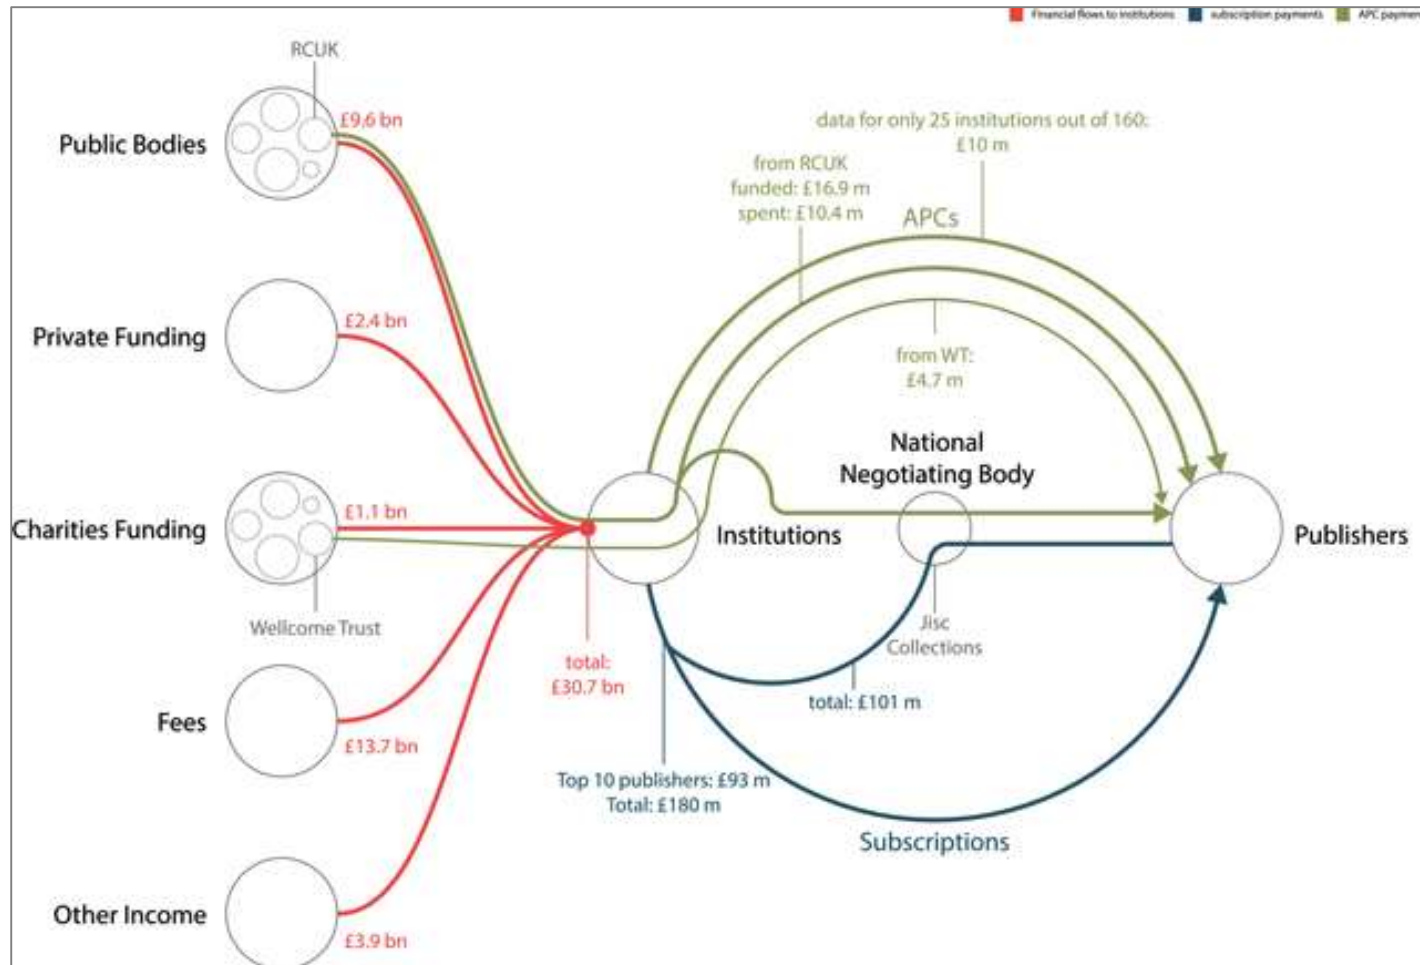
Financial flows to institutions
subscription payments
APC paymen

RCUK
Public Bodies
£9.6 bn
Private Funding
£2.4 bn
Charities Funding
£1.1 bn
Wellcome Trust
Fees
£13.7 bn
Other Income
£3.9 bn

total:
£30.7 bn

data for only 25 institutions out of 160:
£10 m

from RCUK
funded: £16.9 m
spent: £10.4 m

APCs

from WT:
£4.7 m

National
Negotiating Body

Institutions

Publishers

Jisc
Collections

total: £101 m

Top 10 publishers: £93 m
Total: £180 m

Subscriptions